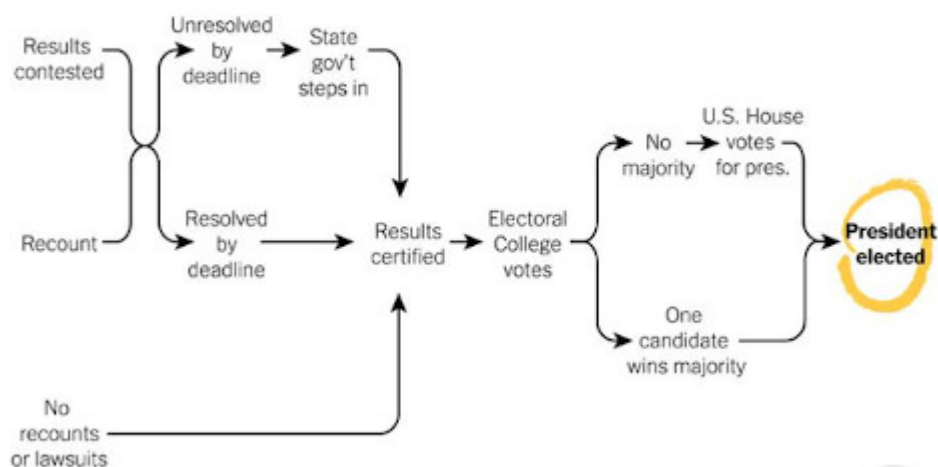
Results contested

Recount

Unresolved by deadline

State gov't steps in

Resolved by deadline

Results certified

Electoral College votes

No majority

U.S. House votes for pres.

One candidate wins majority

President elected

No recounts or lawsuits